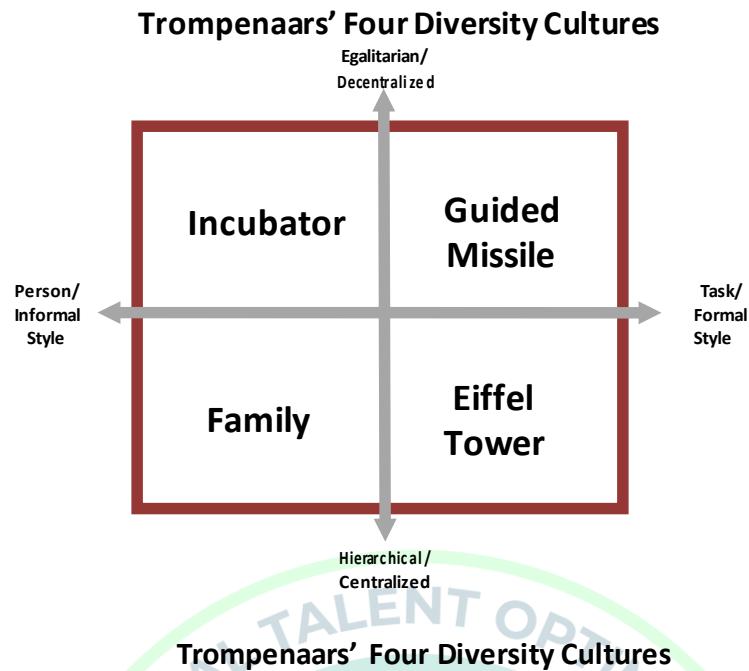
Trompenaars' Four Diversity Cultures

Egalitarian/ Decentralized

Incubator

Guided Missile

Person/ Informal Style

Task/ Formal Style

Family

Eiffel Tower

Hierarchical/ Centralized

TALENT OPT

Trompenaars' Four Diversity Cultures